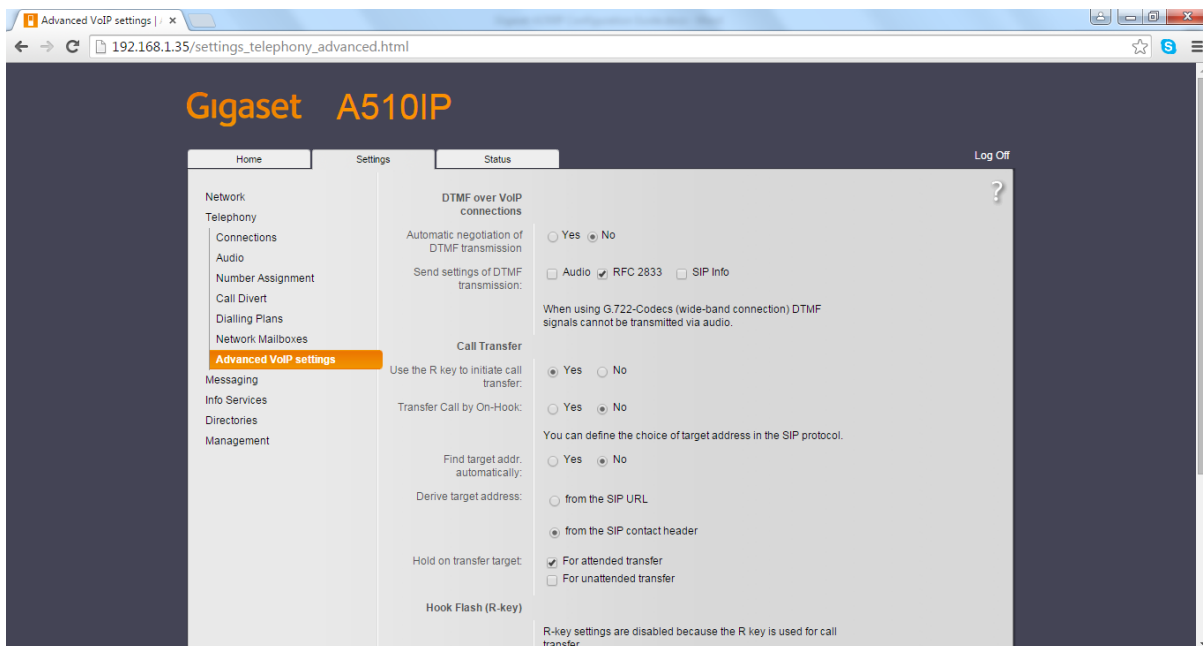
Advanced VoIP settings | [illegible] ×

192.168.1.35/settings_telephony_advanced.html

Gigaset A510IP

Home | Settings | Status

Log Off

Network
Telephony
Connections
Audio
Number Assignment
Call Divert
Dialling Plans
Network Mailboxes
Advanced VoIP settings
Messaging
Info Services
Directories
Management

?

DTMF over VoIP connections

Automatic negotiation of DTMF transmission: Yes No

Send settings of DTMF transmission: Audio RFC 2833 SIP Info

When using G.722-Codecs (wide-band connection) DTMF signals cannot be transmitted via audio.

Call Transfer

Use the R key to initiate call transfer: Yes No

Transfer Call by On-Hook: Yes No

You can define the choice of target address in the SIP protocol.

Find target addr. automatically: Yes No

Derive target address: from the SIP URL

from the SIP contact header

Hold on transfer target: For attended transfer
For unattended transfer

Hook Flash (R-key)

R-key settings are disabled because the R key is used for call transfer.